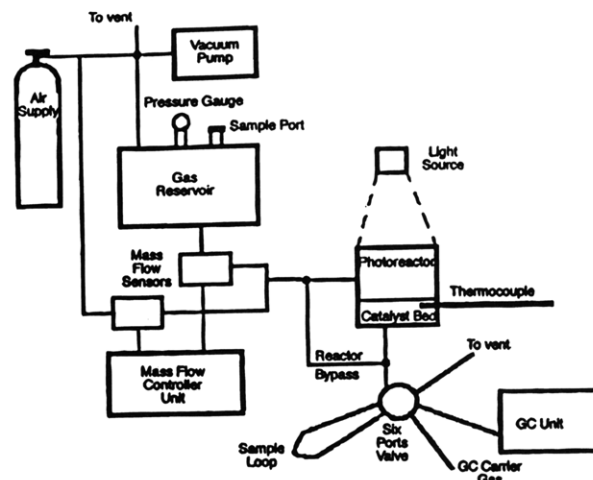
To vent

Vacuum Pump

Air Supply

Pressure Gauge

Sample Port

Light Source

Gas Reservoir

Mass Flow Sensors

Photoreactor

Thermocouple

Catalyst Bed

Mass Flow Controller Unit

Reactor Bypass

To vent

GC Unit

Sample Loop

Six Ports Valve

GC Carrier Gas